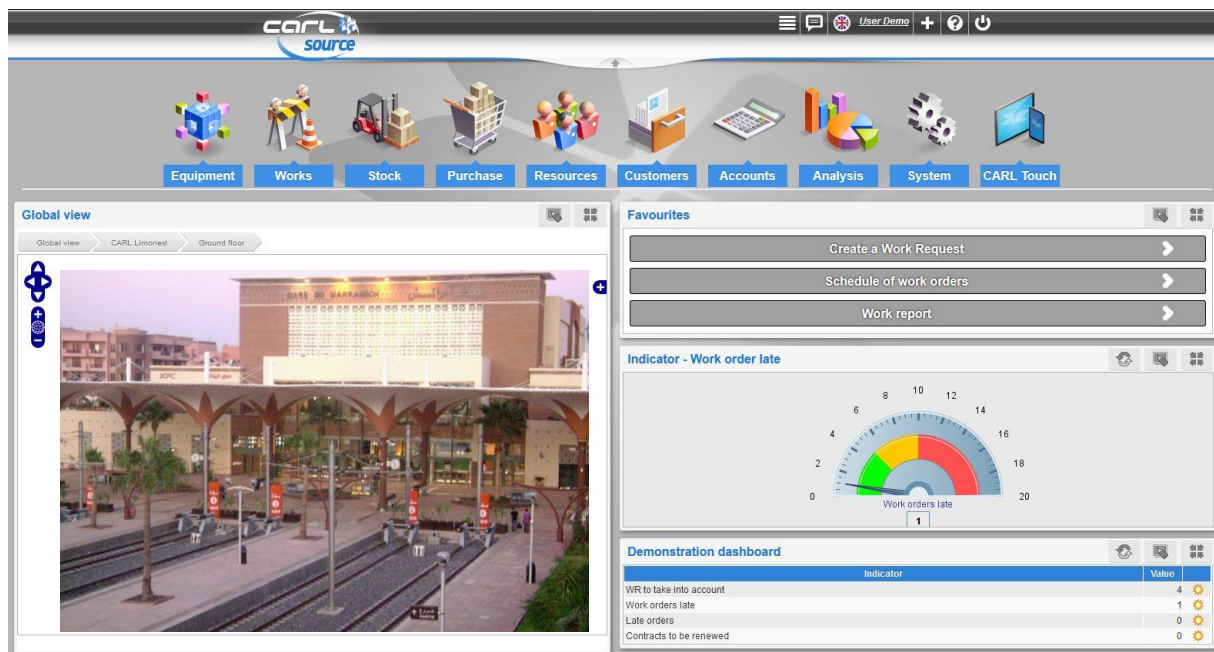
CARL source

User Demo

Equipment
Works
Stock
Purchase
Resources
Customers
Accounts
Analysis
System
CARL Touch

Global view

Global view
CARL Limonest
Ground floor

GARE DE MARRAKECH

Favourites

Create a Work Request
Schedule of work orders
Work report

Indicator - Work order late

0
2
4
6
8
10
12
14
16
18
20
Work orders late
1

Demonstration dashboard

| Indicator | Value |
|---|---|
| WR to take into account | 4 |
| Work orders late | 1 |
| Late orders | 0 |
| Contracts to be renewed | 0 |